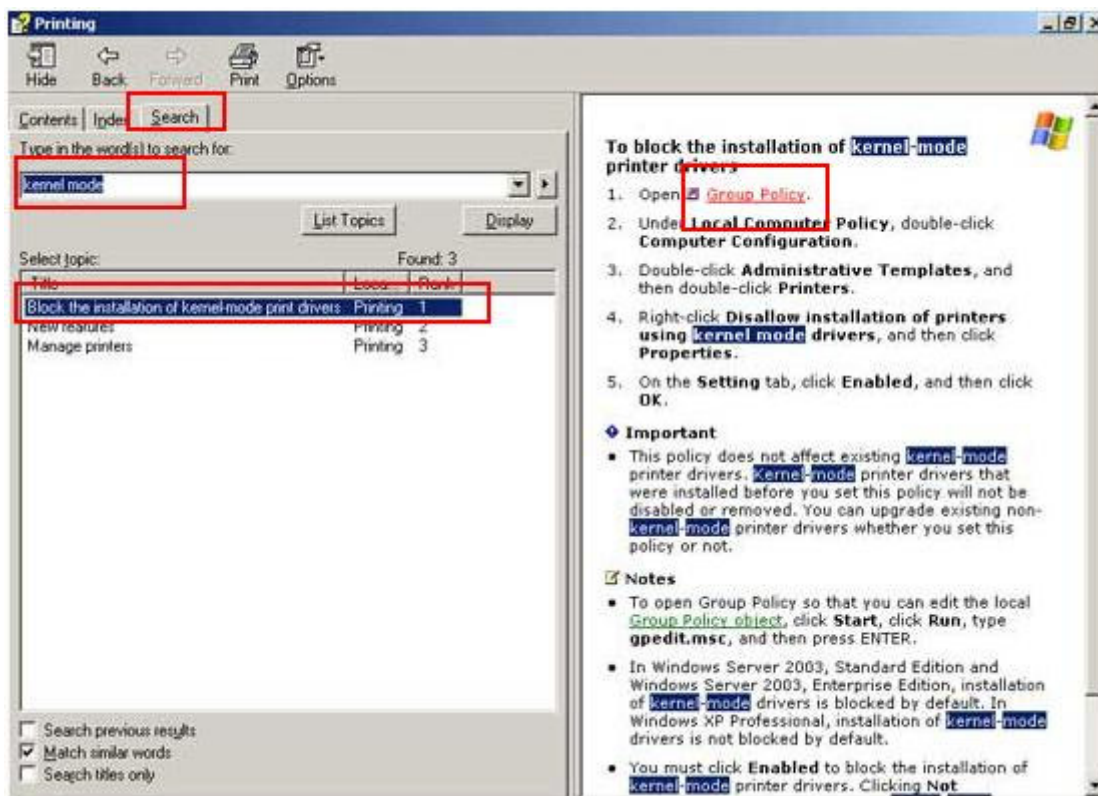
Printing

Hide Back Forward Print Options

Contents Index Search

Type in the word(s) to search for:

kernel mode

List Topics Display

Select topic: Found: 3

| Title | Loca... | Rank |
|---|---|---|
| Block the installation of kernel-mode print drivers | Printing | 1 |
| New features | Printing | 2 |
| Manage printers | Printing | 3 |

Search previous results
Match similar words
Search titles only

To block the installation of kernel-mode printer drivers

1. Open Group Policy.
2. Under Local Computer Policy, double-click Computer Configuration.
3. Double-click Administrative Templates, and then double-click Printers.
4. Right-click Disallow installation of printers using kernel mode drivers, and then click Properties.
5. On the Setting tab, click Enabled, and then click OK.

Important

• This policy does not affect existing kernel-mode printer drivers. Kernel-mode printer drivers that were installed before you set this policy will not be disabled or removed. You can upgrade existing non-kernel-mode printer drivers whether you set this policy or not.

Notes

• To open Group Policy so that you can edit the local Group Policy object, click Start, click Run, type gpedit.msc, and then press ENTER.

• In Windows Server 2003, Standard Edition and Windows Server 2003, Enterprise Edition, installation of kernel-mode drivers is blocked by default. In Windows XP Professional, installation of kernel-mode drivers is not blocked by default.

• You must click Enabled to block the installation of kernel-mode printer drivers. Clicking Not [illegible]